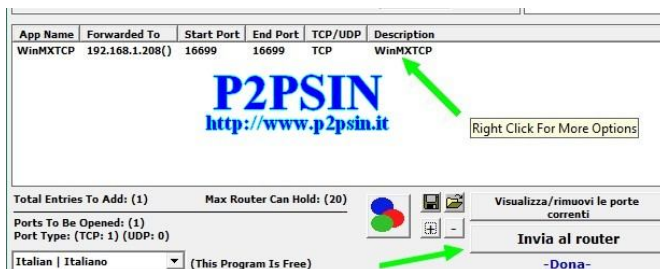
| App Name | Forwarded To | Start Port | End Port | TCP/UDP | Description |
|---|---|---|---|---|---|
| WinMXTCP | 192.168.1.208() | 16699 | 16699 | TCP | WinMXTCP |

P2PSIN
http://www.p2psin.it

Right Click For More Options

Total Entries To Add: (1)
Max Router Can Hold: (20)

Ports To Be Opened: (1)
Port Type: (TCP: 1) (UDP: 0)

Visualizza/rimuovi le porte correnti

Invia al router

Italian | Italiano
(This Program Is Free)

-Dona-